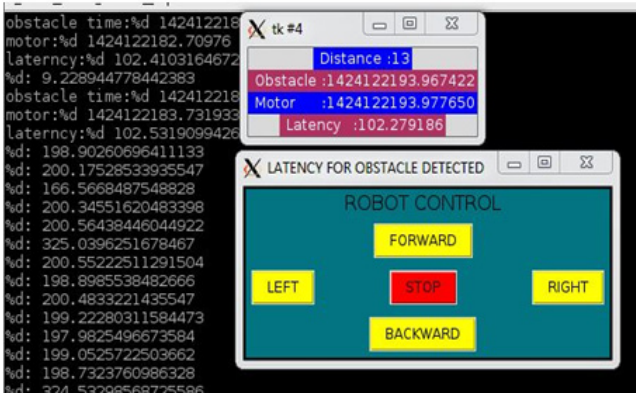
obstacle time:%d 142412218
motor:%d 1424122182.70976
laterncy:%d 102.4103164672
%d: 9.228944778442383
obstacle time:%d 142412218
motor:%d 1424122183.731933
laterncy:%d 102.5319099426
%d: 198.90260696411133
%d: 200.17528533935547
%d: 166.5668487548828
%d: 200.34551620483398
%d: 200.56438446044922
%d: 325.0396251678467
%d: 200.55222511291504
%d: 198.8985538482666
%d: 200.4833221435547
%d: 199.22280311584473
%d: 197.9825496673584
%d: 199.0525722503662
%d: 198.7323760986328
%d: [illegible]

tk #4
Distance :13
Obstacle :1424122193.967422
Motor :1424122193.977650
Latency :102.279186

LATENCY FOR OBSTACLE DETECTED
ROBOT CONTROL
FORWARD
LEFT
STOP
RIGHT
BACKWARD